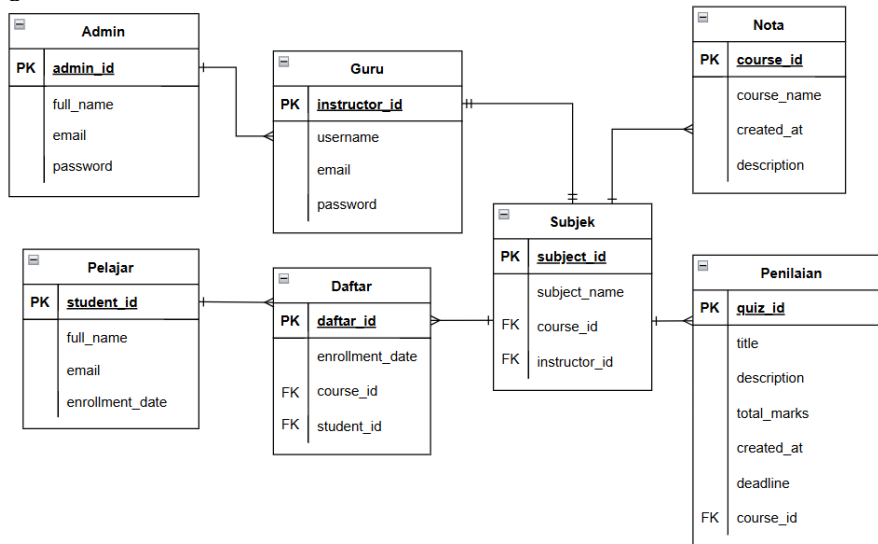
Admin

| PK | admin_id |
|---|---|
| | full_name |
| | email |
| | password |

Guru

| PK | instructor_id |
|---|---|
| | username |
| | email |
| | password |

Nota

| PK | course_id |
|---|---|
| | course_name |
| | created_at |
| | description |

Subjek

| PK | subject_id |
|---|---|
| | subject_name |
| FK | course_id |
| FK | instructor_id |

Pelajar

| PK | student_id |
|---|---|
| | full_name |
| | email |
| | enrollment_date |

Daftar

| PK | daftar_id |
|---|---|
| | enrollment_date |
| FK | course_id |
| FK | student_id |

Penilaian

| PK | quiz_id |
|---|---|
| | title |
| | description |
| | total_marks |
| | created_at |
| | deadline |
| FK | course_id |